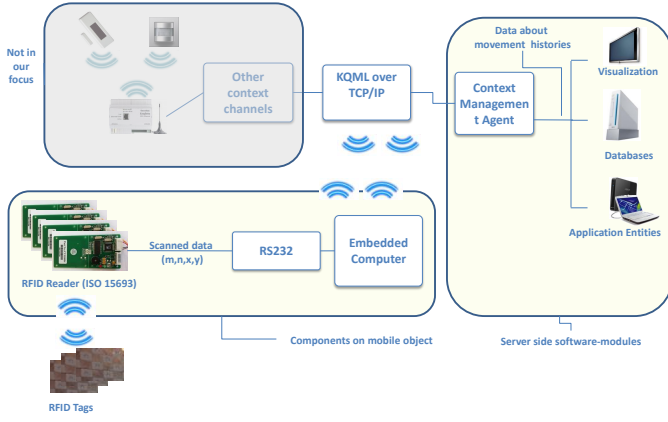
Not in our focus

Other context channels

KQML over TCP/IP

Data about movement histories

Context Managemen t Agent

Visualization

Databases

Application Entities

Scanned data (m,n,x,y)

RS232

Embedded Computer

RFID Reader (ISO 15693)

Components on mobile object

Server side software-modules

RFID Tags